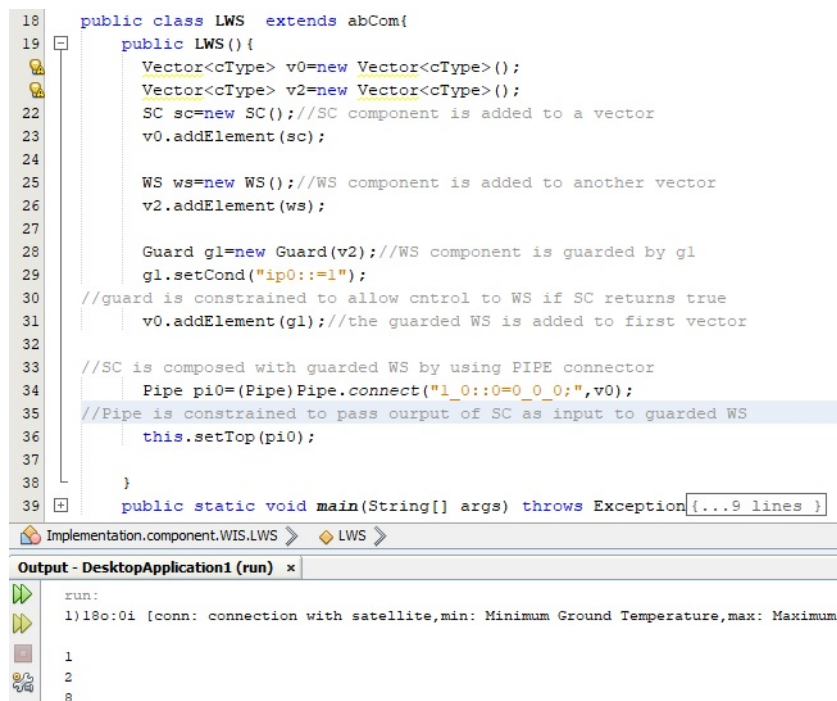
18 public class LWS extends abCom{
19 public LWS(){
Vector<cType> v0=new Vector<cType>();
Vector<cType> v2=new Vector<cType>();
22 SC sc=new SC();//SC component is added to a vector
23 v0.addElement(sc);
24
25 WS ws=new WS();//WS component is added to another vector
26 v2.addElement(ws);
27
28 Guard g1=new Guard(v2);//WS component is guarded by g1
29 g1.setCond("ip0::=1");
30 //guard is constrained to allow cntrol to WS if SC returns true
31 v0.addElement(g1);//the guarded WS is added to first vector
32
33 //SC is composed with guarded WS by using PIPE connector
34 Pipe pi0=(Pipe)Pipe.connect("1_0::0=0_0_0;",v0);
35 //Pipe is constrained to pass ourput of SC as input to guarded WS
36 this.setTop(pi0);
37
38 }
39 public static void main(String[] args) throws Exception{...9 lines }

Implementation.component.WIS.LWS LWS

Output - DesktopApplication1 (run) ×

run:
1)18o:0i [conn: connection with satellite,min: Minimum Ground Temperature,max: Maximum

1
2
8